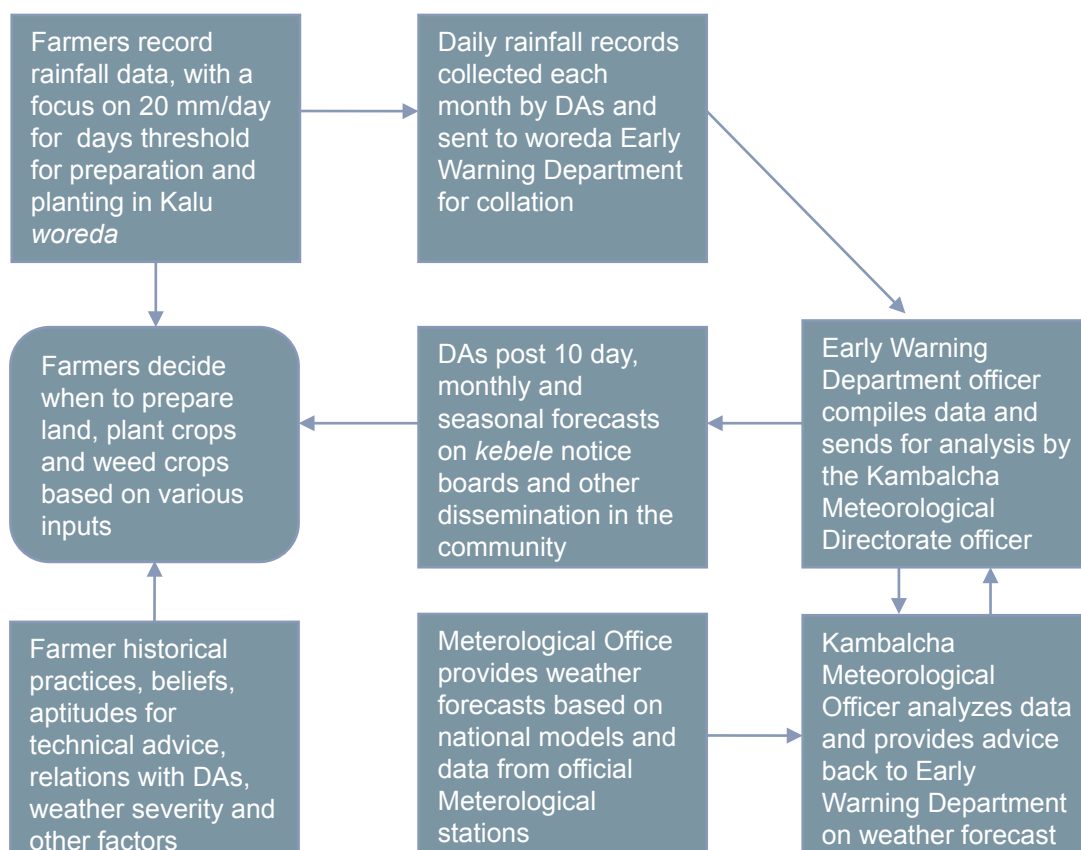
Farmers record rainfall data, with a focus on 20 mm/day for days threshold for preparation and planting in Kalu *woreda*

Daily rainfall records collected each month by DAs and sent to woreda Early Warning Department for collation

Early Warning Department officer compiles data and sends for analysis by the Kambalcha Meteorological Directorate officer

DAs post 10 day, monthly and seasonal forecasts on *kebele* notice boards and other dissemination in the community

Farmers decide when to prepare land, plant crops and weed crops based on various inputs

Farmer historical practices, beliefs, aptitudes for technical advice, relations with DAs, weather severity and other factors

Meterological Office provides weather forecasts based on national models and data from official Meterological stations

Kambalcha Meteorological Officer analyzes data and provides advice back to Early Warning Department on weather forecast